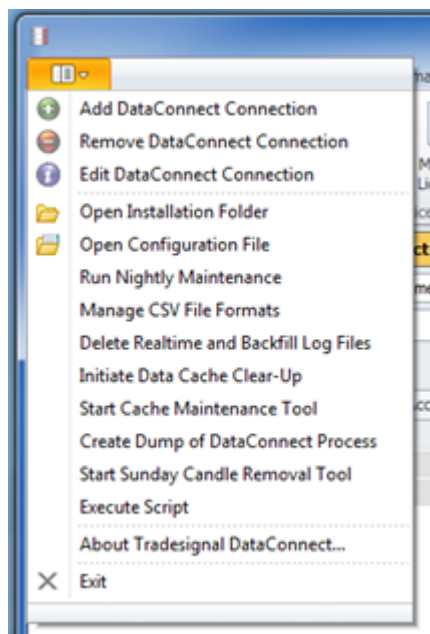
Add DataConnect Connection
Remove DataConnect Connection
Edit DataConnect Connection
Open Installation Folder
Open Configuration File
Run Nightly Maintenance
Manage CSV File Formats
Delete Realtime and Backfill Log Files
Initiate Data Cache Clear-Up
Start Cache Maintenance Tool
Create Dump of DataConnect Process
Start Sunday Candle Removal Tool
Execute Script
About Tradesignal DataConnect...
Exit